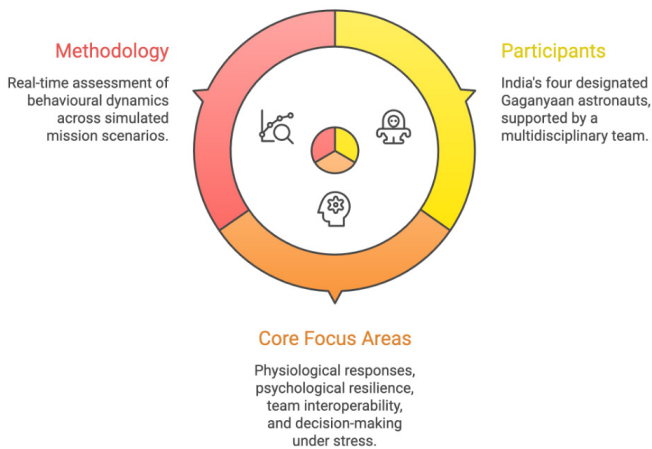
Methodology

Real-time assessment of behavioural dynamics across simulated mission scenarios.

Participants

India's four designated Gaganyaan astronauts, supported by a multidisciplinary team.

Core Focus Areas

Physiological responses, psychological resilience, team interoperability, and decision-making under stress.